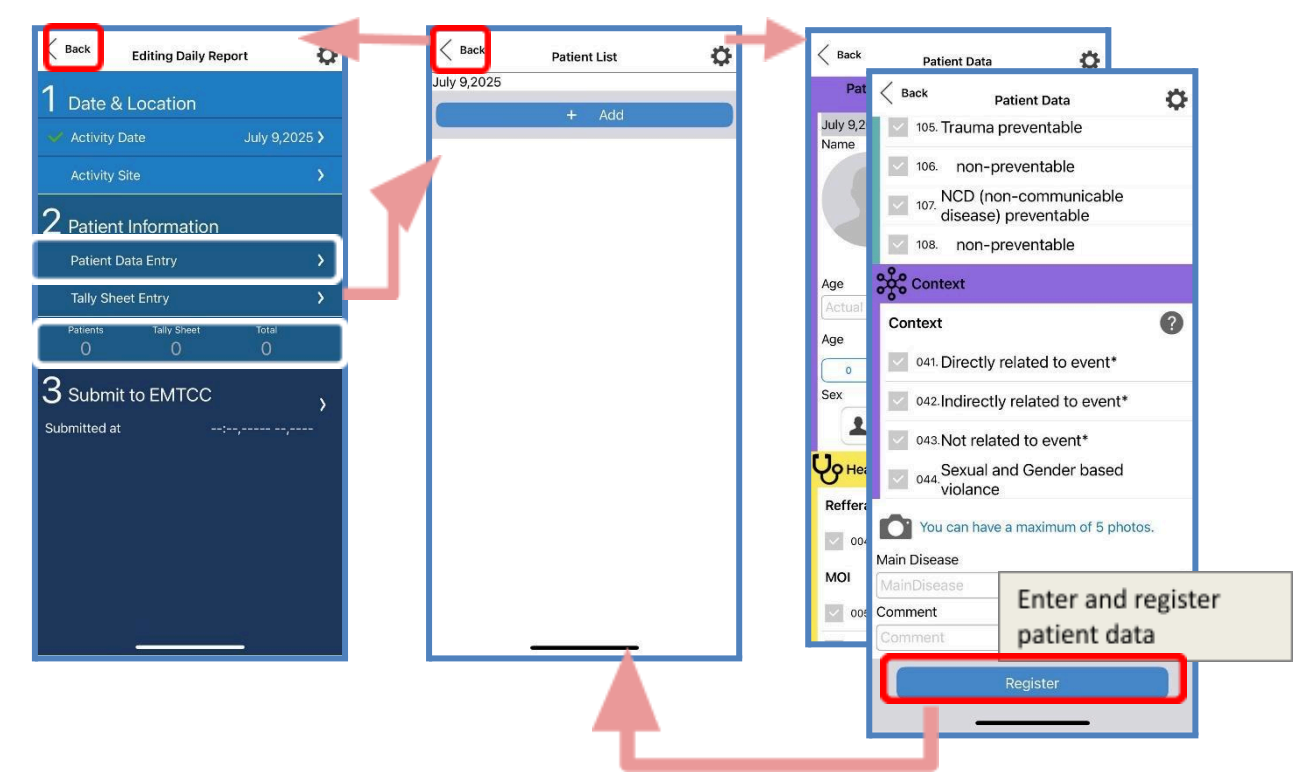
Back
Editing Daily Report

1 Date & Location

Activity Date July 9,2025

Activity Site

2 Patient Information

Patient Data Entry

Tally Sheet Entry

| Patients | Tally Sheet | Total |
|---|---|---|
| 0 | 0 | 0 |

3 Submit to EMTCC

Submitted at --:--,----- --,----

Back
Patient List

July 9,2025

+ Add

Back
Patient Data

Pat

July 9,2

Name

Age

Actual

Age

0

Sex

Hea

Reffera

004

MOI

005

Back
Patient Data

105. Trauma preventable

106. non-preventable

107. NCD (non-communicable disease) preventable

108. non-preventable

Context

Context

041. Directly related to event*

042. Indirectly related to event*

043. Not related to event*

044. Sexual and Gender based violance

You can have a maximum of 5 photos.

Main Disease

MainDisease

Comment

Comment

Enter and register patient data

Register